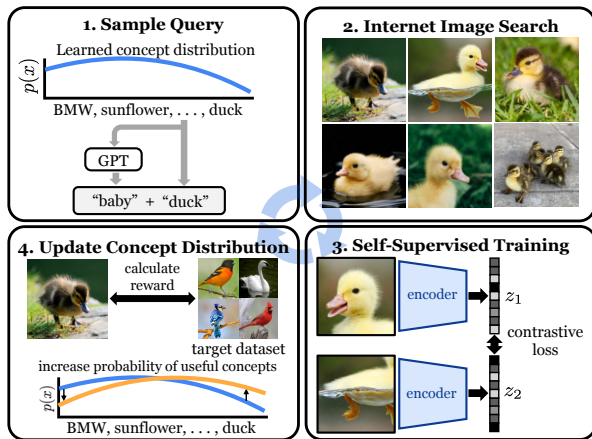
1. Sample Query

Learned concept distribution

$p(x)$

BMW, sunflower, . . . , duck

GPT

"baby" + "duck"

2. Internet Image Search

4. Update Concept Distribution

calculate reward

target dataset

increase probability of useful concepts

$p(x)$

BMW, sunflower, . . . , duck

3. Self-Supervised Training

encoder

$z_1$

contrastive loss

encoder

$z_2$